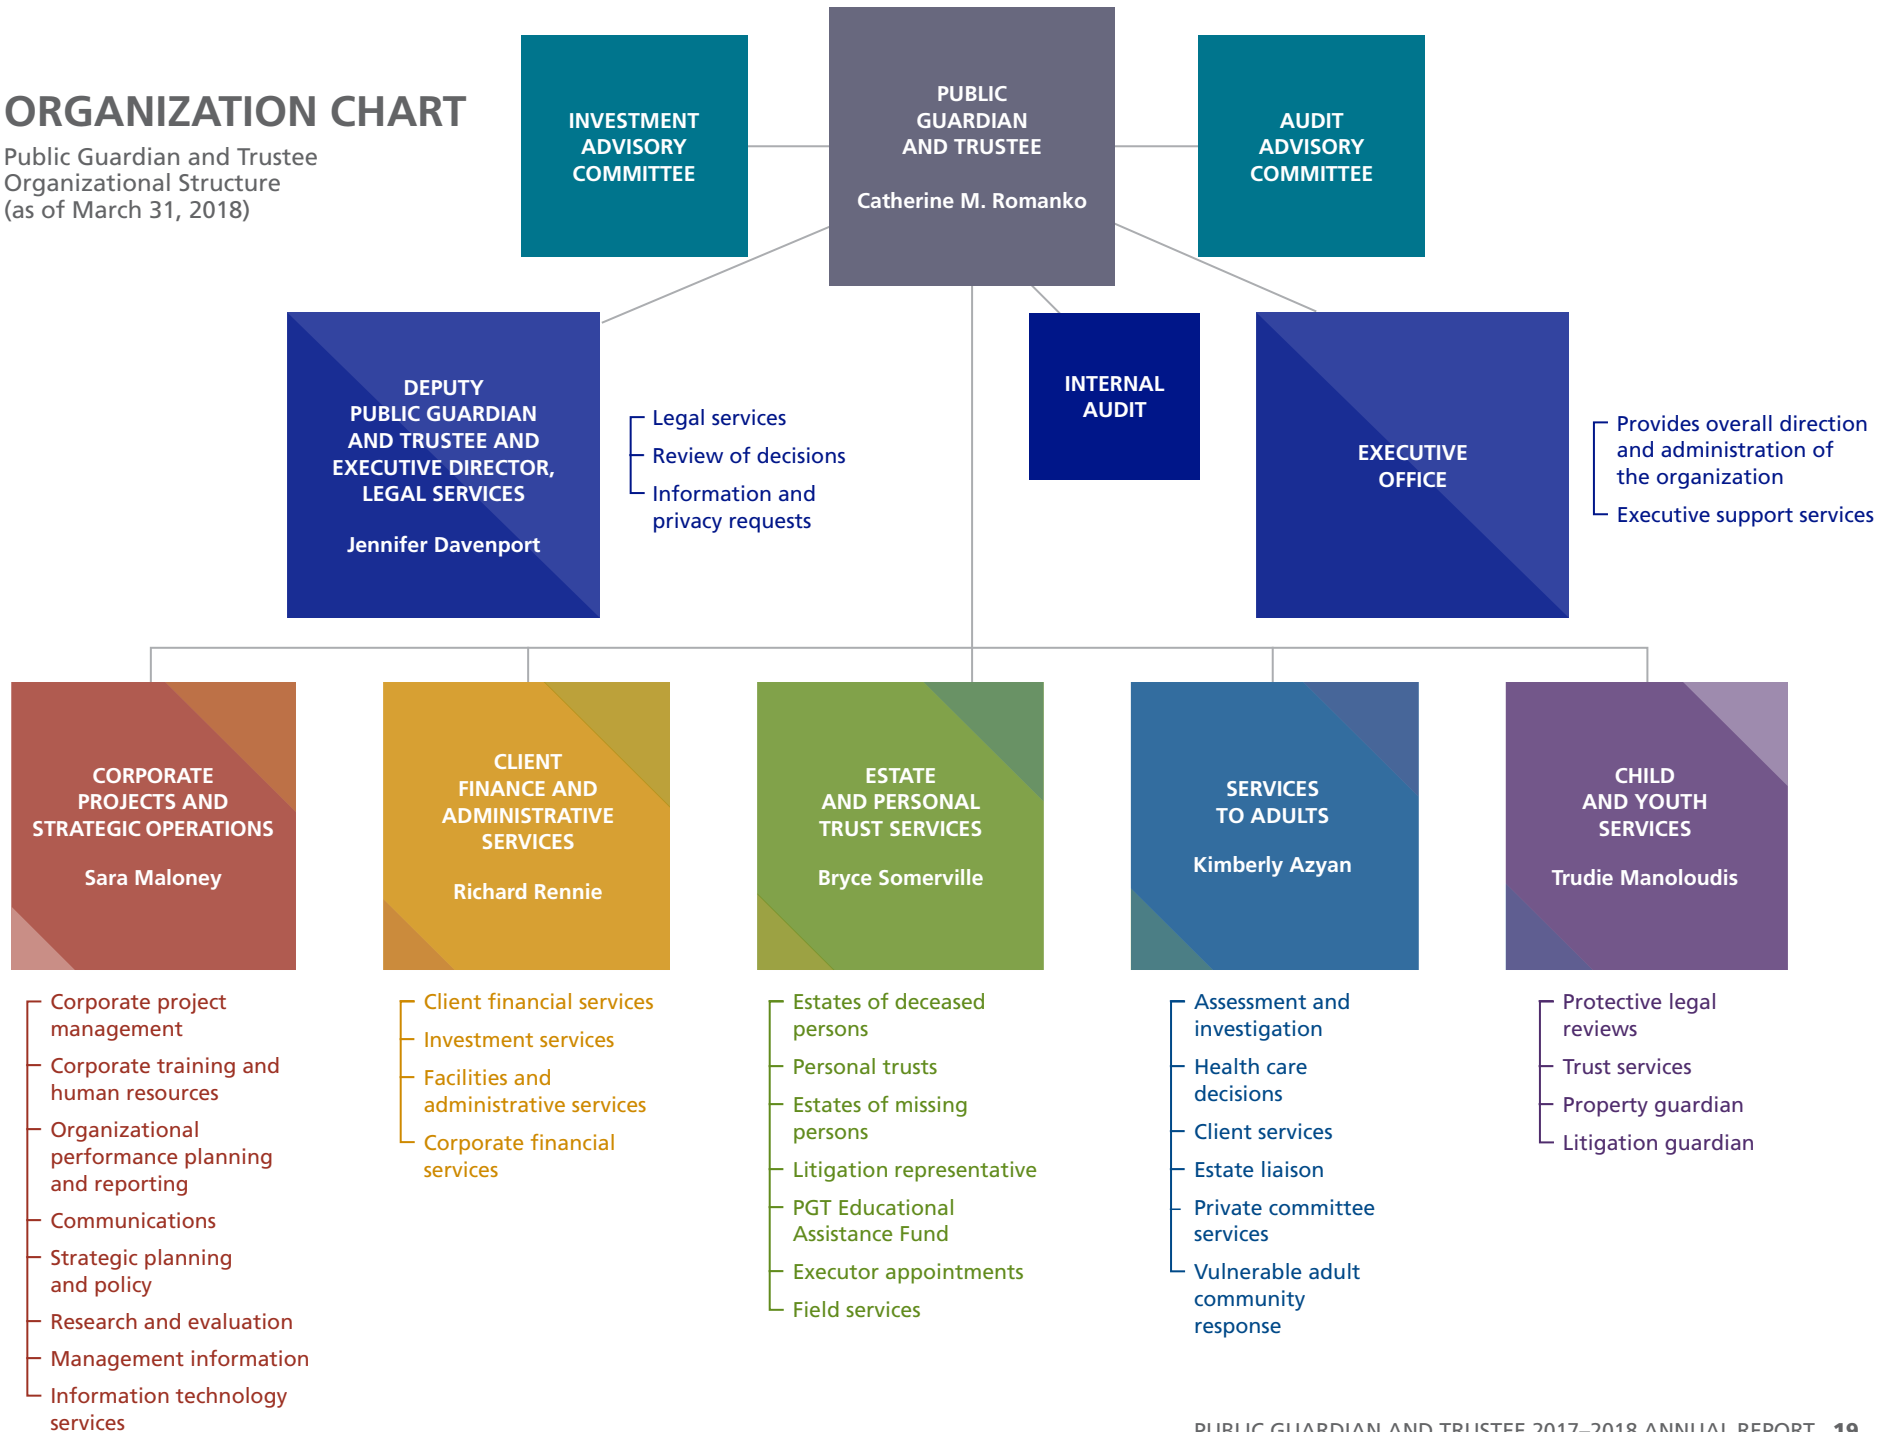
ORGANIZATION CHART

Public Guardian and Trustee Organizational Structure (as of March 31, 2018)

INVESTMENT ADVISORY COMMITTEE

PUBLIC GUARDIAN AND TRUSTEE

Catherine M. Romanko

AUDIT ADVISORY COMMITTEE

DEPUTY PUBLIC GUARDIAN AND TRUSTEE AND EXECUTIVE DIRECTOR, LEGAL SERVICES

Jennifer Davenport

Legal services
Review of decisions
Information and privacy requests

INTERNAL AUDIT

EXECUTIVE OFFICE

Provides overall direction and administration of the organization
Executive support services

CORPORATE PROJECTS AND STRATEGIC OPERATIONS

Sara Maloney

CLIENT FINANCE AND ADMINISTRATIVE SERVICES

Richard Rennie

ESTATE AND PERSONAL TRUST SERVICES

Bryce Somerville

SERVICES TO ADULTS

Kimberly Azyan

CHILD AND YOUTH SERVICES

Trudie Manoloudis

Corporate project management
Corporate training and human resources
Organizational performance planning and reporting
Communications
Strategic planning and policy
Research and evaluation
Management information
Information technology services

Client financial services
Investment services
Facilities and administrative services
Corporate financial services

Estates of deceased persons
Personal trusts
Estates of missing persons
Litigation representative
PGT Educational Assistance Fund
Executor appointments
Field services

Assessment and investigation
Health care decisions
Client services
Estate liaison
Private committee services
Vulnerable adult community response

Protective legal reviews
Trust services
Property guardian
Litigation guardian

PUBLIC GUARDIAN AND TRUSTEE 2017–2018 ANNUAL REPORT 19